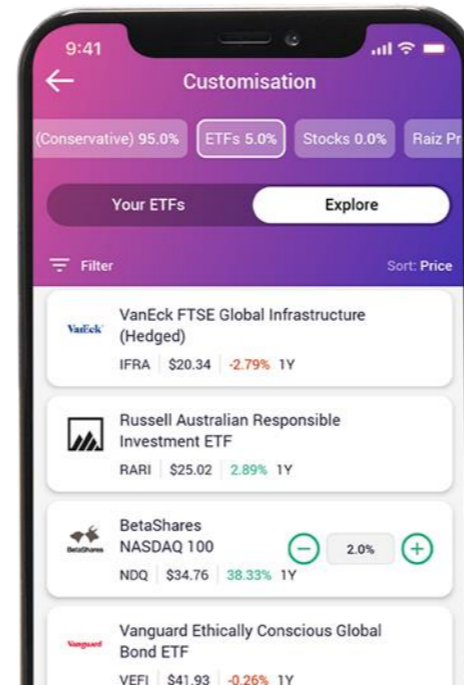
9:41

Customisation

(Conservative) 95.0%
ETFs 5.0%
Stocks 0.0%
Raiz Pr

Your ETFs
Explore

Filter
Sort: Price

VanEck
VanEck FTSE Global Infrastructure (Hedged)
IFRA | $20.34 | -2.79% 1Y

Russell Australian Responsible Investment ETF
RARI | $25.02 | 2.89% 1Y

BetaShares
BetaShares NASDAQ 100
NDQ | $34.76 | 38.33% 1Y
2.0%

Vanguard
Vanguard Ethically Conscious Global Bond ETF
VEFI | $41.93 | -0.26% 1Y